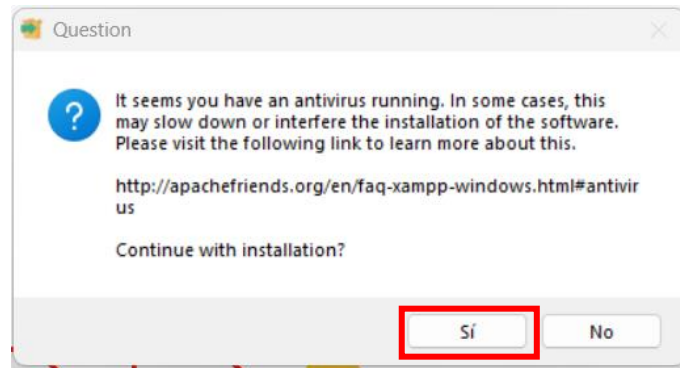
Question

It seems you have an antivirus running. In some cases, this may slow down or interfere the installation of the software. Please visit the following link to learn more about this.

http://apachefriends.org/en/faq-xampp-windows.html#antivirus

Continue with installation?

Sí

No